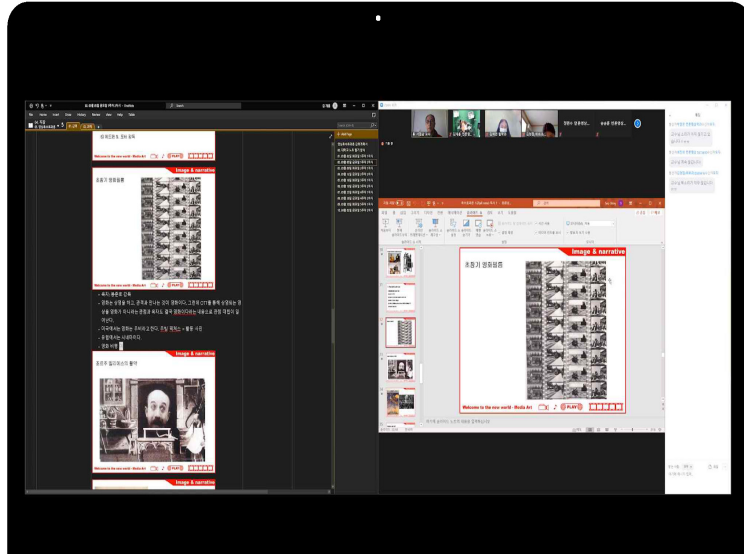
Welcome to the new world : Media Art

Image & narrative

초창기 영화필름

Welcome to the new world : Media Art

Image & narrative

초창기 영화필름

Welcome to the new world : Media Art

Image & narrative

Image & narrative

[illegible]